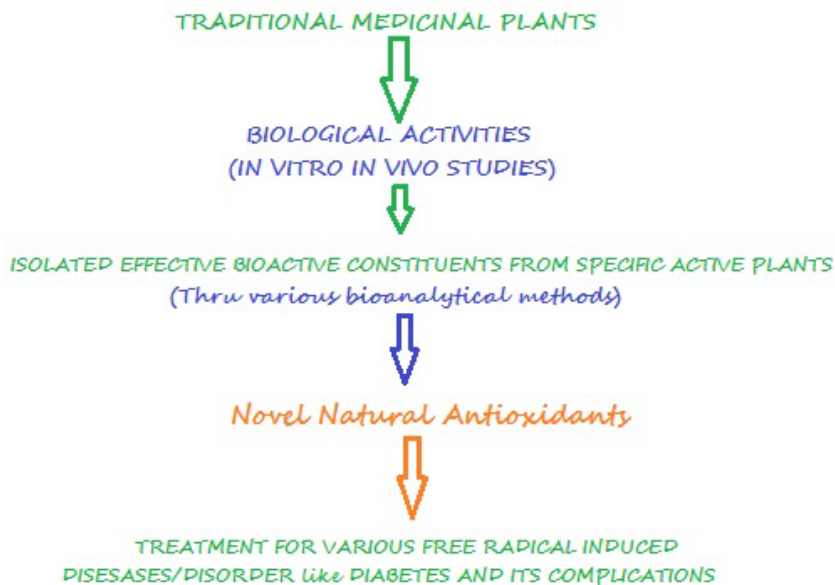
TRADITIONAL MEDICINAL PLANTS

BIOLOGICAL ACTIVITIES
(IN VITRO IN VIVO STUDIES)

ISOLATED EFFECTIVE BIOACTIVE CONSTITUENTS FROM SPECIFIC ACTIVE PLANTS
(Thru various bioanalytical methods)

Novel Natural Antioxidants

TREATMENT FOR VARIOUS FREE RADICAL INDUCED DISEASES/DISORDER like DIABETES AND ITS COMPLICATIONS